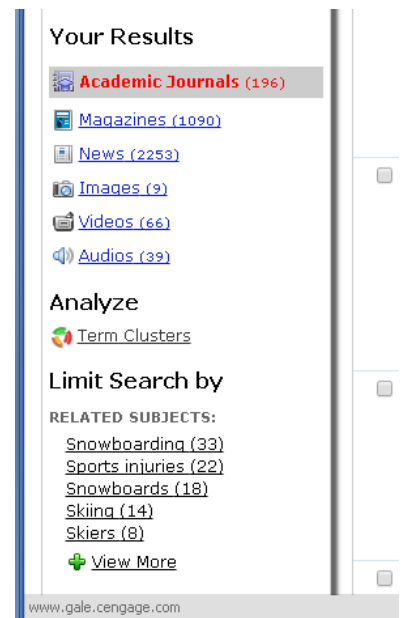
Your Results

Academic Journals (196)

Magazines (1090)

News (2253)

Images (9)

Videos (66)

Audios (39)

Analyze

Term Clusters

Limit Search by

RELATED SUBJECTS:

Snowboarding (33)
Sports injuries (22)
Snowboards (18)
Skiing (14)
Skiers (8)

View More

www.gale.cengage.com